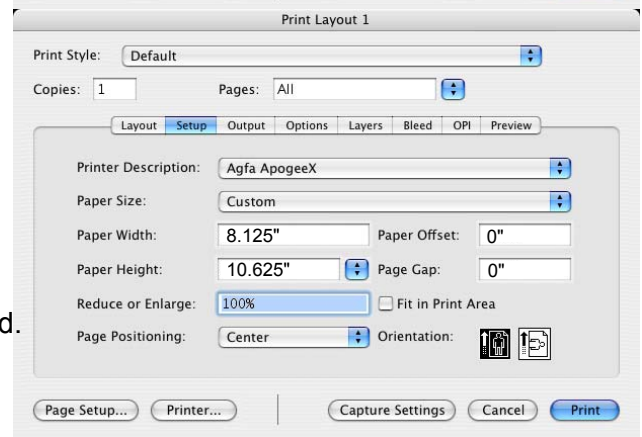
Print Layout 1

Print Style: Default

Copies: 1

Pages: All

Layout | Setup | Output | Options | Layers | Bleed | OPI | Preview

Printer Description: Agfa ApogeeX

Paper Size: Custom

Paper Width: 8.125"

Paper Offset: 0"

Paper Height: 10.625"

Page Gap: 0"

Reduce or Enlarge: 100%

Fit in Print Area

d.

Page Positioning: Center

Orientation:

Page Setup...

Printer...

Capture Settings

Cancel

Print